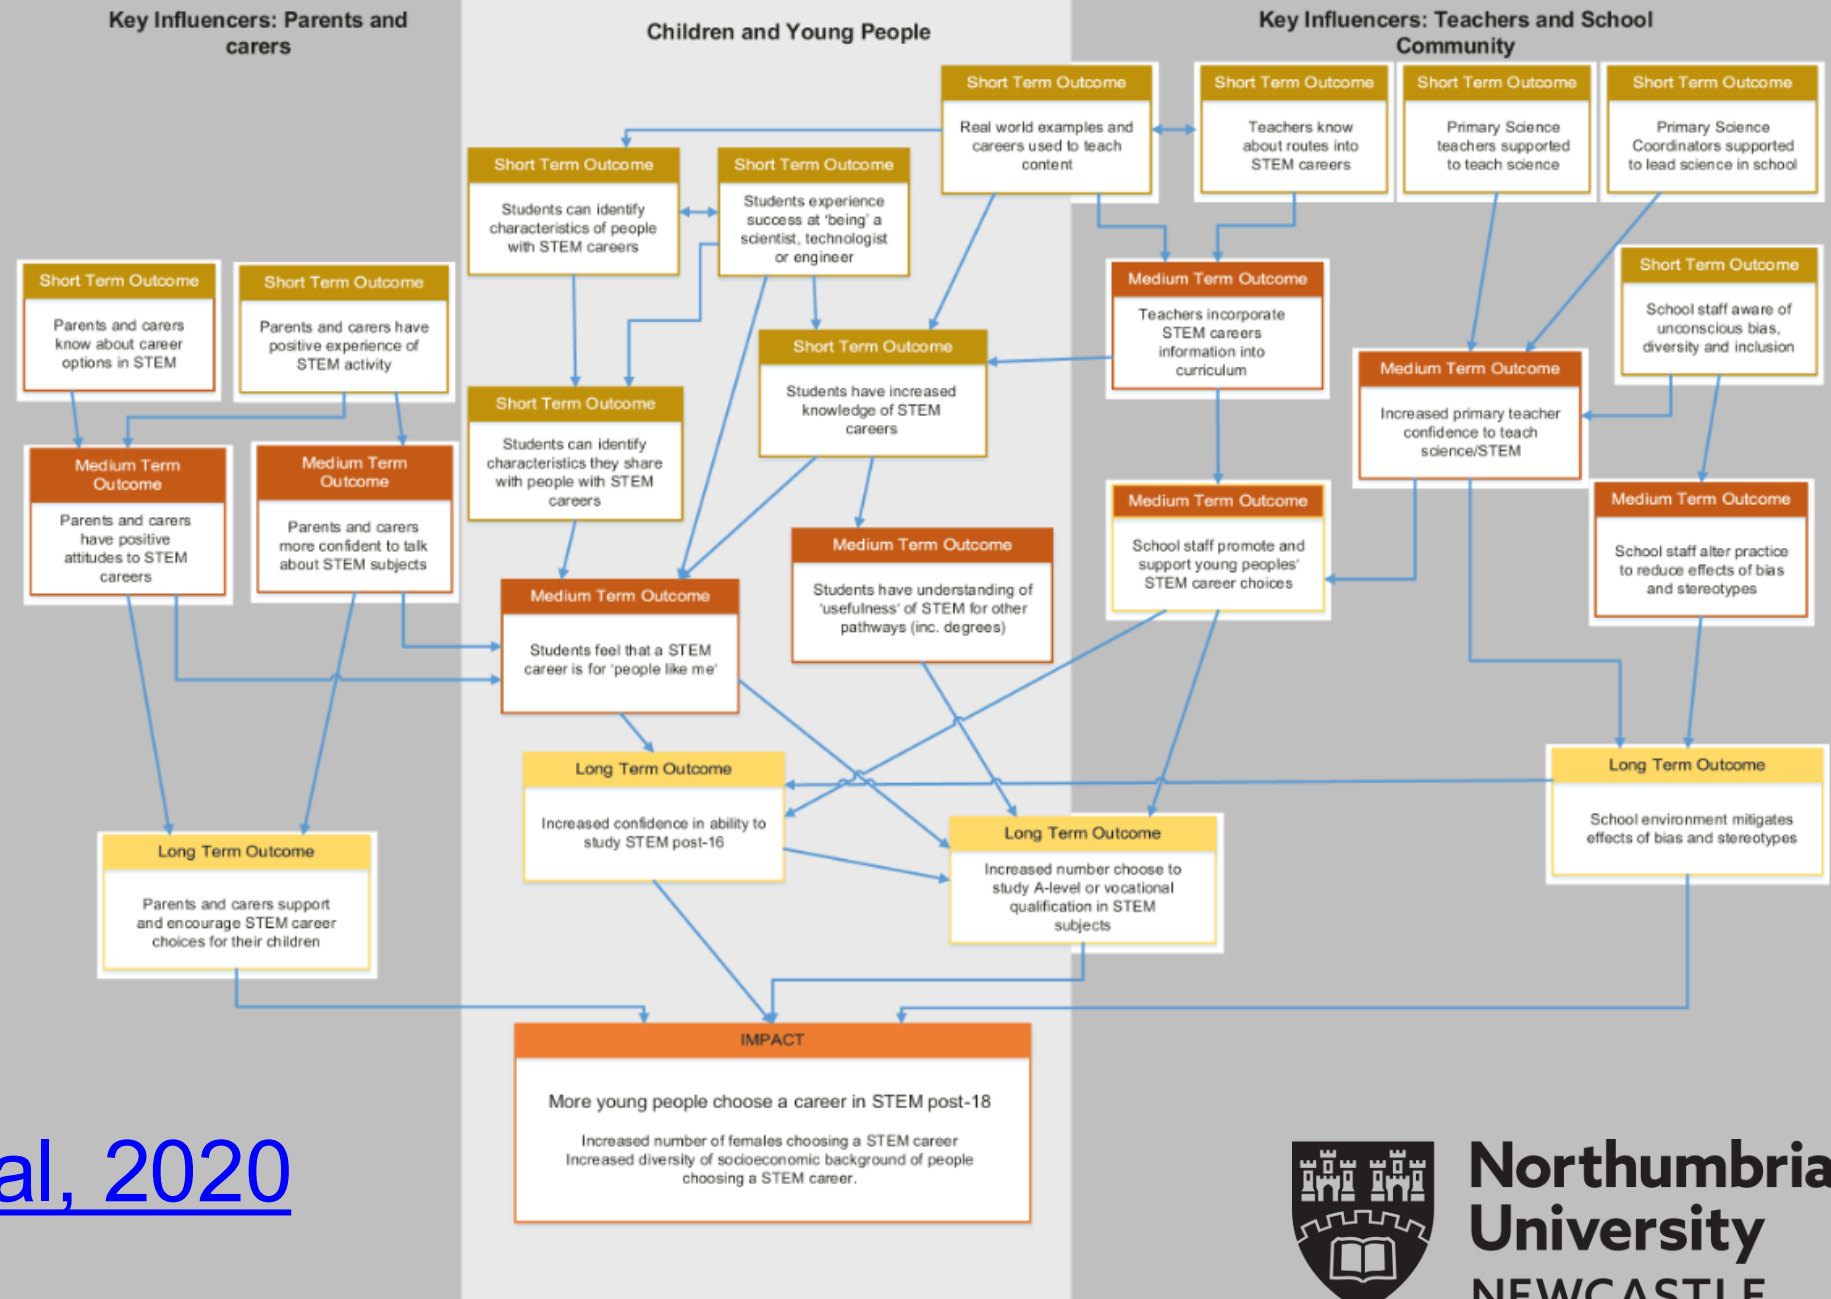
Key Influencers: Parents and carers

Children and Young People

Key Influencers: Teachers and School Community

Short Term Outcome
Real world examples and careers used to teach content

Short Term Outcome
Teachers know about routes into STEM careers

Short Term Outcome
Primary Science teachers supported to teach science

Short Term Outcome
Primary Science Coordinators supported to lead science in school

Short Term Outcome
Students can identify characteristics of people with STEM careers

Short Term Outcome
Students experience success at 'being' a scientist, technologist or engineer

Short Term Outcome
Parents and carers know about career options in STEM

Short Term Outcome
Parents and carers have positive experience of STEM activity

Medium Term Outcome
Teachers incorporate STEM careers information into curriculum

Short Term Outcome
School staff aware of unconscious bias, diversity and inclusion

Short Term Outcome
Students have increased knowledge of STEM careers

Medium Term Outcome
Increased primary teacher confidence to teach science/STEM

Short Term Outcome
Students can identify characteristics they share with people with STEM careers

Medium Term Outcome
Parents and carers have positive attitudes to STEM careers

Medium Term Outcome
Parents and carers more confident to talk about STEM subjects

Medium Term Outcome
School staff promote and support young peoples' STEM career choices

Medium Term Outcome
School staff alter practice to reduce effects of bias and stereotypes

Medium Term Outcome
Students have understanding of 'usefulness' of STEM for other pathways (inc. degrees)

Medium Term Outcome
Students feel that a STEM career is for 'people like me'

Long Term Outcome
Increased confidence in ability to study STEM post-16

Long Term Outcome
School environment mitigates effects of bias and stereotypes

Long Term Outcome
Parents and carers support and encourage STEM career choices for their children

Long Term Outcome
Increased number choose to study A-level or vocational qualification in STEM subjects

IMPACT
More young people choose a career in STEM post-18
Increased number of females choosing a STEM career
Increased diversity of socioeconomic background of people choosing a STEM career.

al, 2020

Northumbria University NEWCASTLE